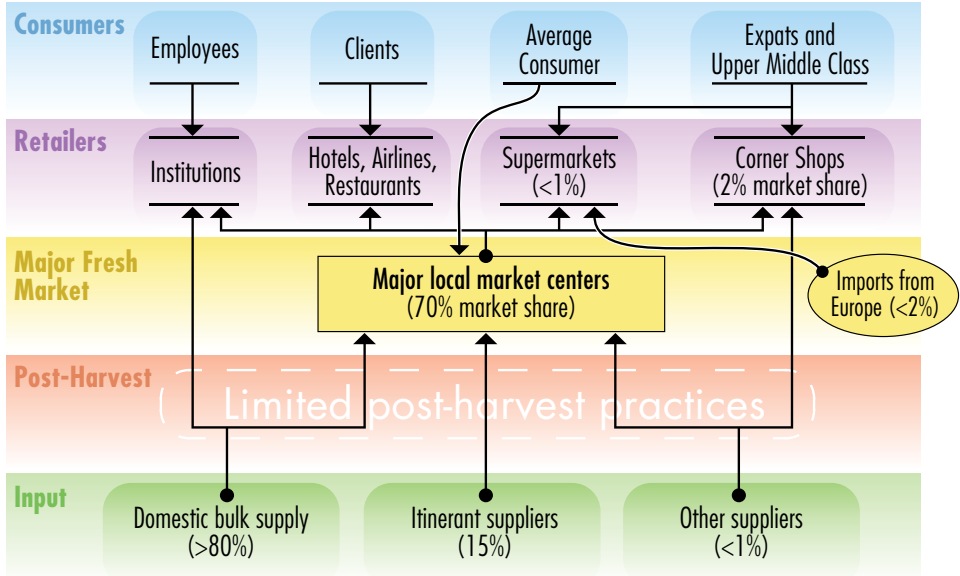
Consumers

Employees

Clients

Average Consumer

Expats and Upper Middle Class

Retailers

Institutions

Hotels, Airlines, Restaurants

Supermarkets (<1%)

Corner Shops (2% market share)

Major Fresh Market

Major local market centers (70% market share)

Imports from Europe (<2%)

Post-Harvest

Limited post-harvest practices

Input

Domestic bulk supply (>80%)

Itinerant suppliers (15%)

Other suppliers (<1%)